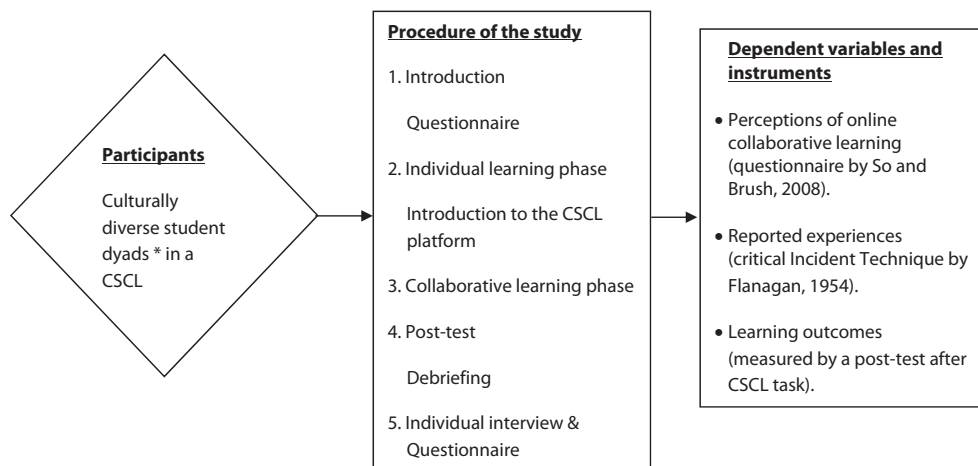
Participants

Culturally diverse student dyads * in a CSCL

Procedure of the study

1. Introduction

Questionnaire

2. Individual learning phase

Introduction to the CSCL platform

3. Collaborative learning phase

4. Post-test

Debriefing

5. Individual interview & Questionnaire

Dependent variables and instruments

• Perceptions of online collaborative learning (questionnaire by So and Brush, 2008).

• Reported experiences (critical Incident Technique by Flanagan, 1954).

• Learning outcomes (measured by a post-test after CSCL task).